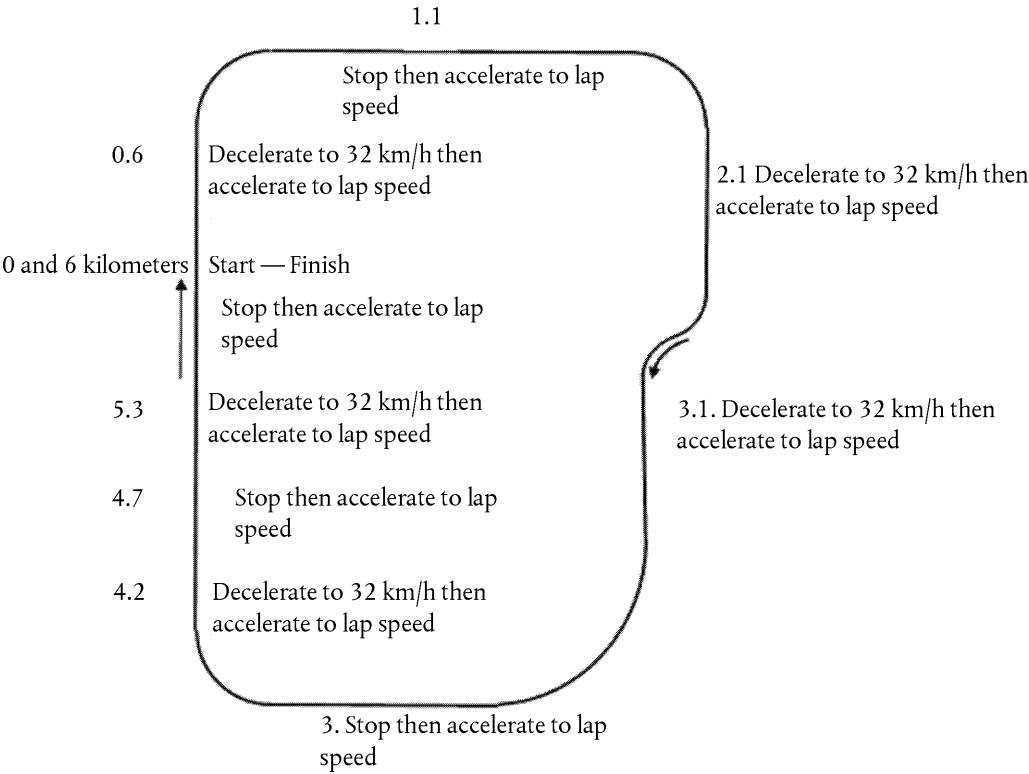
1.1

Stop then accelerate to lap speed

0.6

Decelerate to 32 km/h then accelerate to lap speed

2.1 Decelerate to 32 km/h then accelerate to lap speed

0 and 6 kilometers

Start — Finish

Stop then accelerate to lap speed

5.3

Decelerate to 32 km/h then accelerate to lap speed

3.1. Decelerate to 32 km/h then accelerate to lap speed

4.7

Stop then accelerate to lap speed

4.2

Decelerate to 32 km/h then accelerate to lap speed

3. Stop then accelerate to lap speed